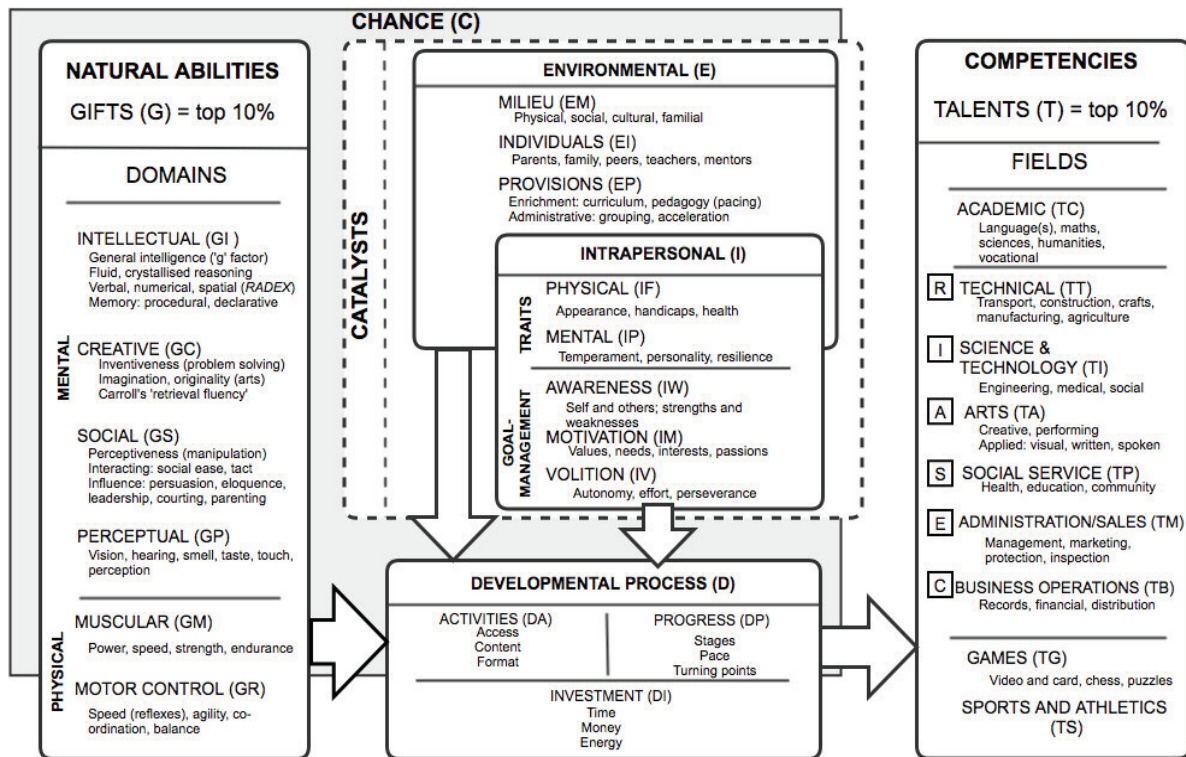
CHANCE (C)

NATURAL ABILITIES

GIFTS (G) = top 10%

DOMAINS

MENTAL

INTELLECTUAL (GI )
General intelligence ('g' factor)
Fluid, crystallised reasoning
Verbal, numerical, spatial (*RADEX*)
Memory: procedural, declarative

CREATIVE (GC)
Inventiveness (problem solving)
Imagination, originality (arts)
Carroll's 'retrieval fluency'

SOCIAL (GS)
Perceptiveness (manipulation)
Interacting: social ease, tact
Influence: persuasion, eloquence, leadership, courting, parenting

PERCEPTUAL (GP)
Vision, hearing, smell, taste, touch, perception

PHYSICAL

MUSCULAR (GM)
Power, speed, strength, endurance

MOTOR CONTROL (GR)
Speed (reflexes), agility, coordination, balance

CATALYSTS

ENVIRONMENTAL (E)

MILIEU (EM)
Physical, social, cultural, familial

INDIVIDUALS (EI)
Parents, family, peers, teachers, mentors

PROVISIONS (EP)
Enrichment: curriculum, pedagogy (pacing)
Administrative: grouping, acceleration

INTRAPERSONAL (I)

TRAITS

PHYSICAL (IF)
Appearance, handicaps, health

MENTAL (IP)
Temperament, personality, resilience

GOAL-MANAGEMENT

AWARENESS (IW)
Self and others; strengths and weaknesses

MOTIVATION (IM)
Values, needs, interests, passions

VOLITION (IV)
Autonomy, effort, perseverance

DEVELOPMENTAL PROCESS (D)

ACTIVITIES (DA)
Access
Content
Format

PROGRESS (DP)
Stages
Pace
Turning points

INVESTMENT (DI)
Time
Money
Energy

COMPETENCIES

TALENTS (T) = top 10%

FIELDS

ACADEMIC (TC)
Language(s), maths, sciences, humanities, vocational

R TECHNICAL (TT)
Transport, construction, crafts, manufacturing, agriculture

I SCIENCE & TECHNOLOGY (TI)
Engineering, medical, social

A ARTS (TA)
Creative, performing
Applied: visual, written, spoken

S SOCIAL SERVICE (TP)
Health, education, community

E ADMINISTRATION/SALES (TM)
Management, marketing, protection, inspection

C BUSINESS OPERATIONS (TB)
Records, financial, distribution

GAMES (TG)
Video and card, chess, puzzles

SPORTS AND ATHLETICS (TS)